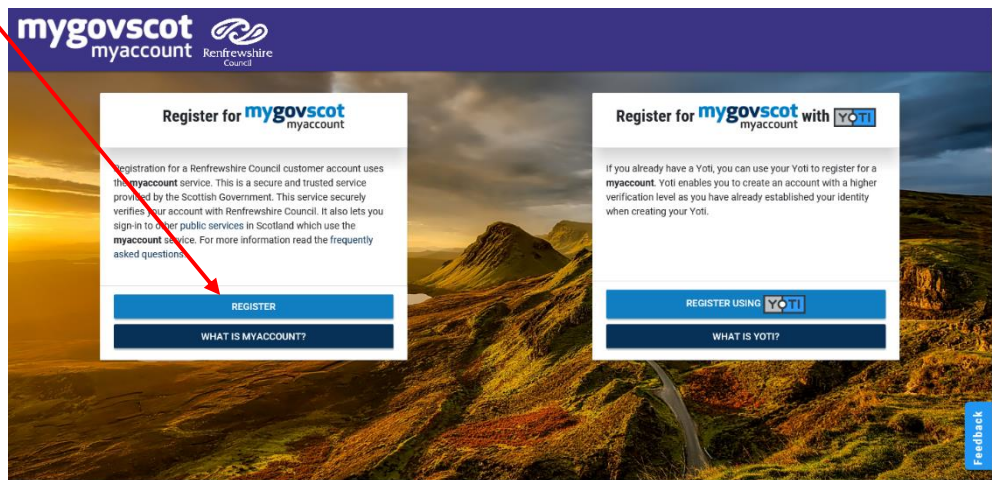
mygovscot myaccount

Renfrewshire Council

Register for mygovscot myaccount

Registration for a Renfrewshire Council customer account uses the myaccount service. This is a secure and trusted service provided by the Scottish Government. This service securely verifies your account with Renfrewshire Council. It also lets you sign-in to other public services in Scotland which use the myaccount service. For more information read the frequently asked questions.

REGISTER

WHAT IS MYACCOUNT?

Register for mygovscot myaccount with YOTI

If you already have a Yoti, you can use your Yoti to register for a myaccount. Yoti enables you to create an account with a higher verification level as you have already established your identity when creating your Yoti.

REGISTER USING YOTI

WHAT IS YOTI?

Feedback